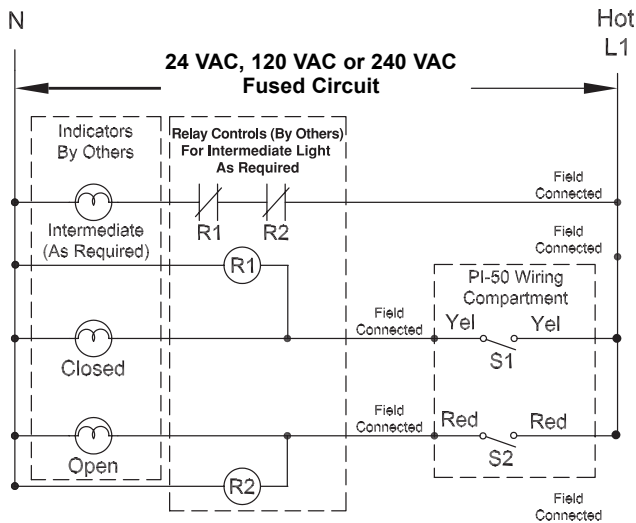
N

Hot
L1

24 VAC, 120 VAC or 240 VAC
Fused Circuit

Indicators
By Others

Relay Controls (By Others)
For Intermediate Light
As Required

Field
Connected

Intermediate
(As Required)

R1

R2

Field
Connected

R1

PI-50 Wiring
Compartment

Field
Connected

Yel

Yel

Closed

S1

Field
Connected

Red

Red

Open

S2

R2

Field
Connected